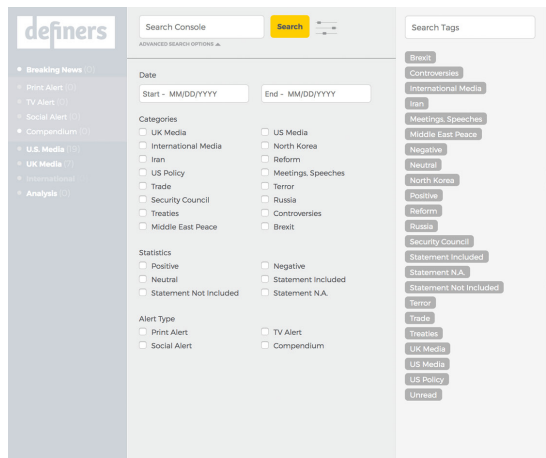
definers

Breaking News (0)
Print Alert (0)
TV Alert (0)
Social Alert (0)
Compendium (0)
U.S. Media (19)
UK Media (7)
International
Analysis (7)

Search Console
Search
ADVANCED SEARCH OPTIONS

Date
Start - MM/DD/YYYY
End - MM/DD/YYYY

Categories
UK Media
US Media
International Media
North Korea
Iran
Reform
US Policy
Meetings, Speeches
Trade
Terror
Security Council
Russia
Treaties
Controversies
Middle East Peace
Brexit

Statistics
Positive
Negative
Neutral
Statement Included
Statement Not Included
Statement N.A.

Alert Type
Print Alert
TV Alert
Social Alert
Compendium

Search Tags
Brexit
Controversies
International Media
Iran
Meetings, Speeches
Middle East Peace
Negative
Neutral
North Korea
Positive
Reform
Russia
Security Council
Statement Included
Statement N.A.
Statement Not Included
Terror
Trade
Treaties
UK Media
US Media
US Policy
Unread